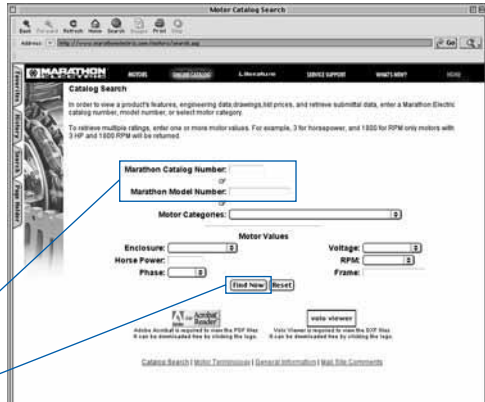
Motor Catalog Search

Back Forward Refresh Home Search Support Print Stop

Address http://www.marathonelectric.com/motors/search.asp

Go

Favorites History Search Page Holder

MARATHON ELECTRIC

MOTORS ONLINE CATALOG LITERATURE SERVICE SUPPORT WHAT'S NEW? HOME

Catalog Search

In order to view a product's features, engineering data,drawings,list prices, and retrieve submittal data, enter a Marathon Electric catalog number, model number, or select motor category.

To retrieve multiple ratings, enter one or more motor values. For example, 3 for horsepower, and 1800 for RPM only motors with 3 HP and 1800 RPM will be returned.

Marathon Catalog Number:

or

Marathon Model Number:

or

Motor Categories:

Motor Values

Enclosure:

Voltage:

Horse Power:

RPM:

Phase:

Frame:

Find Now

Reset

Get Acrobat Reader

volo viewer

Adobe Acrobat is required to view the PDF files. It can be downloaded free by clicking the logo.

Volo Viewer is required to view the DXF files. It can be downloaded free by clicking the logo.

Catalog Search | Motor Terminology | General Information | Mail Site Comments